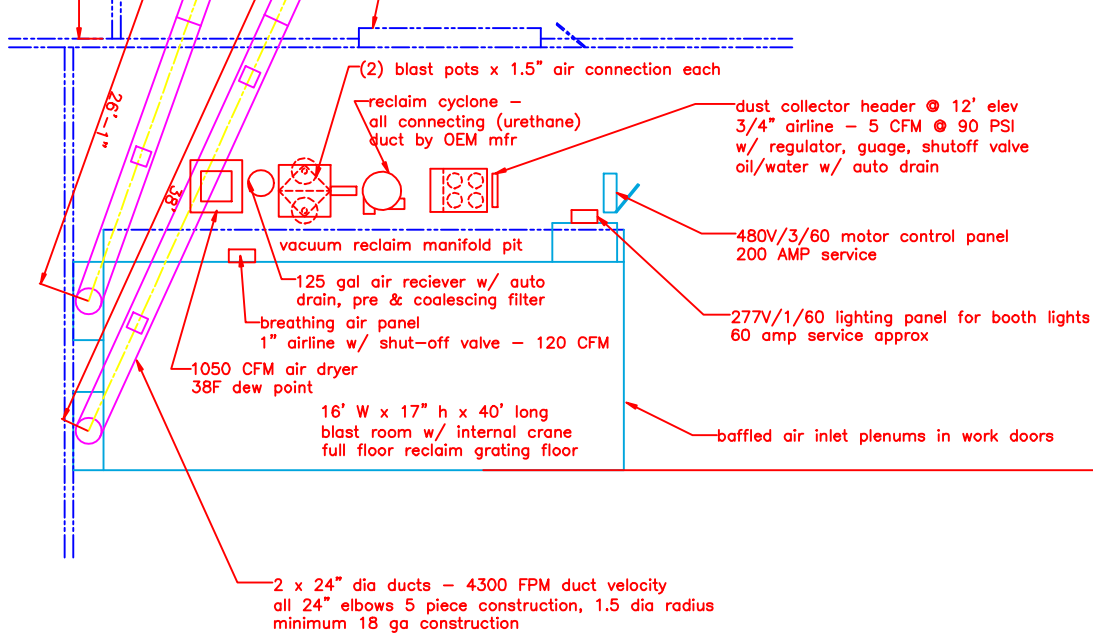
(2) blast pots x 1.5" air connection each

reclaim cyclone – all connecting (urethane) duct by OEM mfr

dust collector header @ 12' elev
3/4" airline – 5 CFM @ 90 PSI
w/ regulator, guage, shutoff valve
oil/water w/ auto drain

26'-1"

38'

vacuum reclaim manifold pit

480V/3/60 motor control panel
200 AMP service

125 gal air reciever w/ auto drain, pre & coalescing filter

breathing air panel
1" airline w/ shut-off valve – 120 CFM

277V/1/60 lighting panel for booth lights
60 amp service approx

1050 CFM air dryer
38F dew point

16' W x 17" h x 40' long
blast room w/ internal crane
full floor reclaim grating floor

baffled air inlet plenums in work doors

2 x 24" dia ducts – 4300 FPM duct velocity
all 24" elbows 5 piece construction, 1.5 dia radius
minimum 18 ga construction